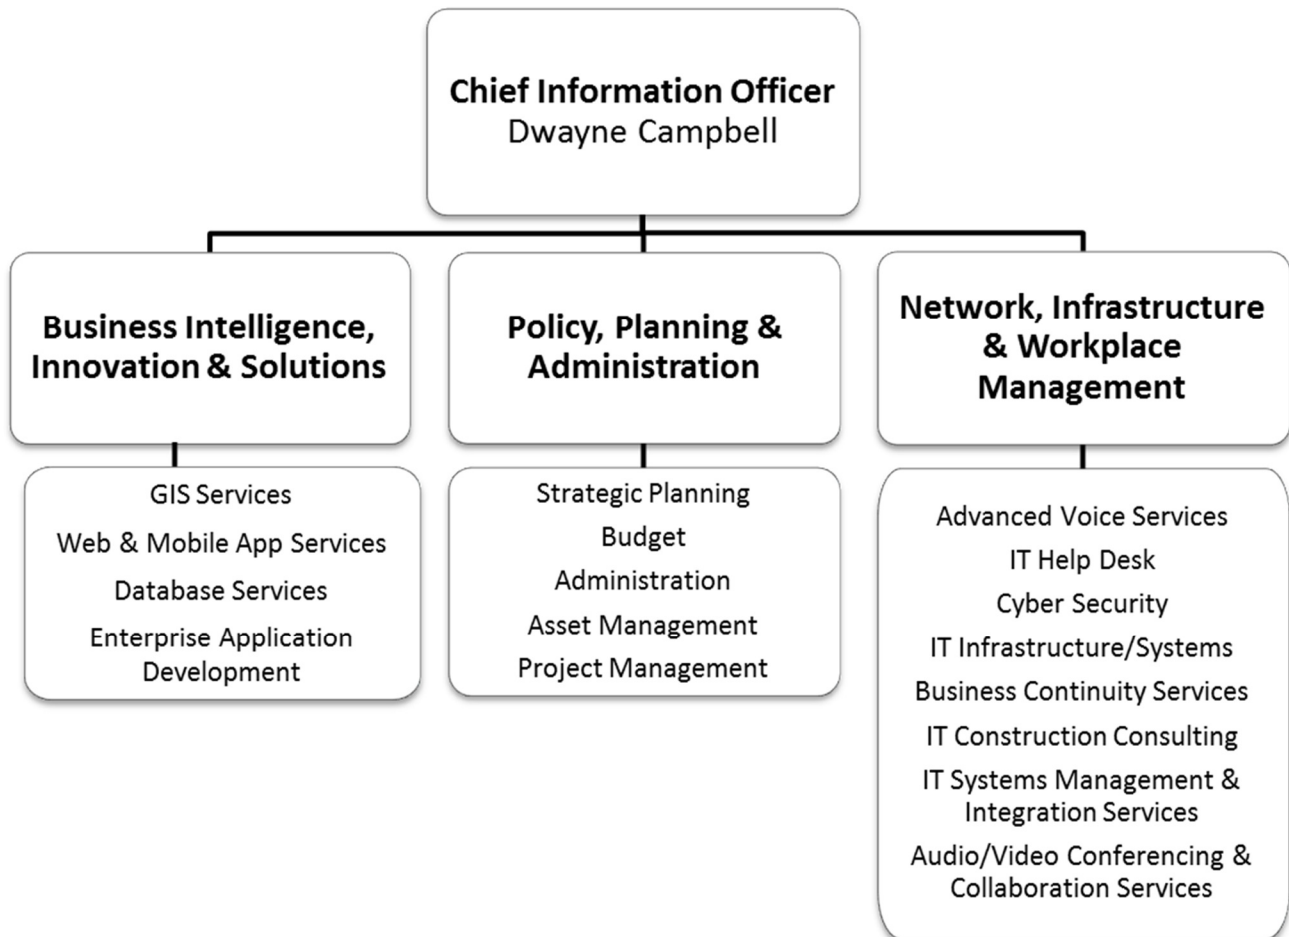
Chief Information Officer
Dwayne Campbell

Business Intelligence, Innovation & Solutions

GIS Services
Web & Mobile App Services
Database Services
Enterprise Application Development

Policy, Planning & Administration

Strategic Planning
Budget
Administration
Asset Management
Project Management

Network, Infrastructure & Workplace Management

Advanced Voice Services
IT Help Desk
Cyber Security
IT Infrastructure/Systems
Business Continuity Services
IT Construction Consulting
IT Systems Management & Integration Services
Audio/Video Conferencing & Collaboration Services